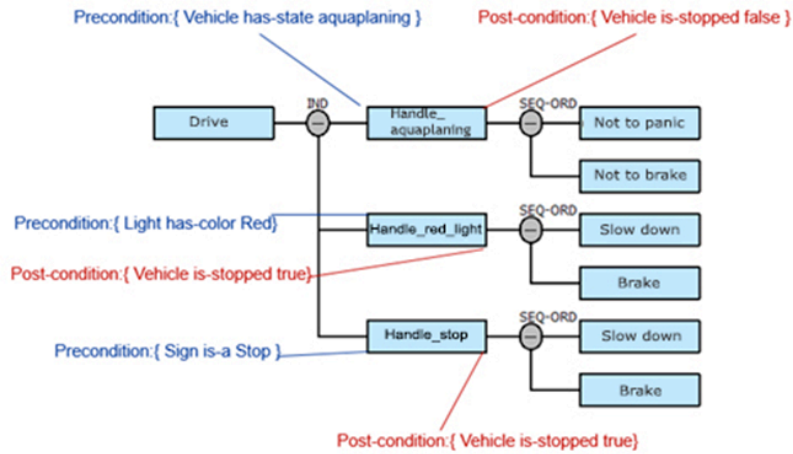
Precondition:{ Vehicle has-state aquaplaning }

Post-condition:{ Vehicle is-stopped false }

Drive

IND

Handle_ aquaplaning

SEQ-ORD

Not to panic

Not to brake

Precondition:{ Light has-color Red}

Handle_red_light

SEQ-ORD

Slow down

Post-condition:{ Vehicle is-stopped true}

Brake

Handle_stop

SEQ-ORD

Slow down

Precondition:{ Sign is-a Stop }

Brake

Post-condition:{ Vehicle is-stopped true}